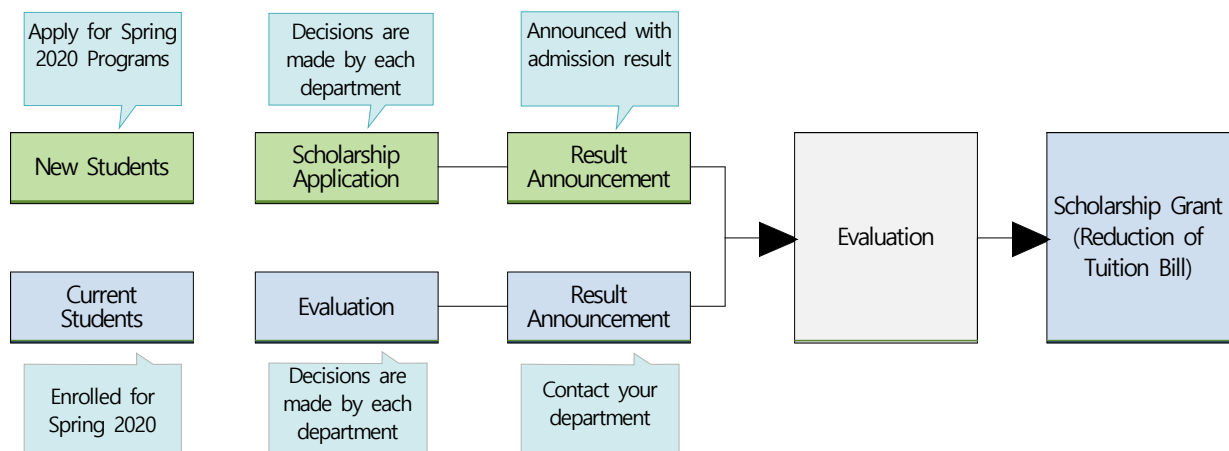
Apply for Spring 2020 Programs

Decisions are made by each department

Announced with admission result

New Students

Scholarship Application

Result Announcement

Evaluation

Scholarship Grant (Reduction of Tuition Bill)

Current Students

Evaluation

Result Announcement

Enrolled for Spring 2020

Decisions are made by each department

Contact your department